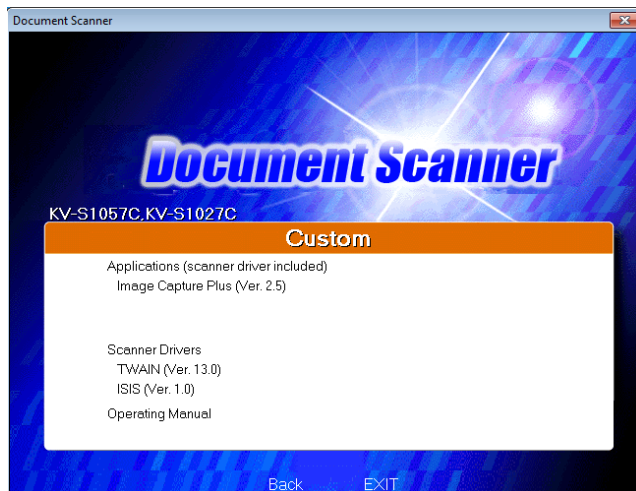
Document Scanner

Document Scanner

KV-S1057C,KV-S1027C

Custom

Applications (scanner driver included)
Image Capture Plus (Ver. 2.5)

Scanner Drivers
TWAIN (Ver. 13.0)
ISIS (Ver. 1.0)

Operating Manual

Back EXIT